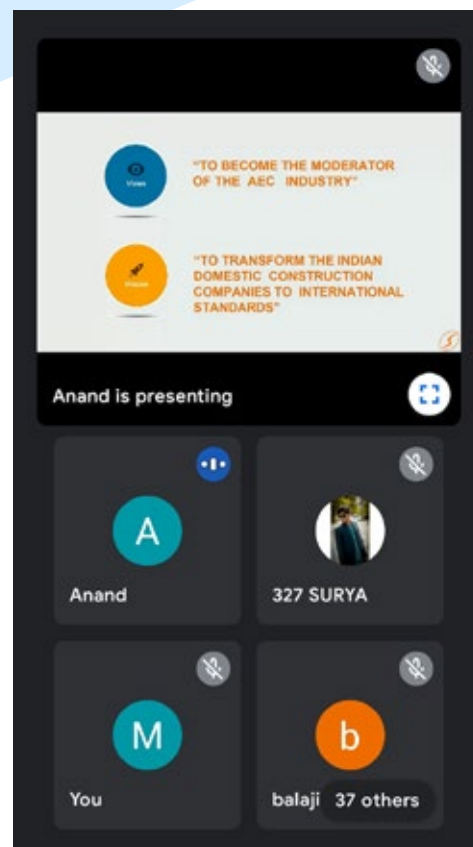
Vision

"TO BECOME THE MODERATOR OF THE AEC INDUSTRY"

Mission

"TO TRANSFORM THE INDIAN DOMESTIC CONSTRUCTION COMPANIES TO INTERNATIONAL STANDARDS"

Anand is presenting

A

Anand

327 SURYA

M

You

b

balaji

37 others